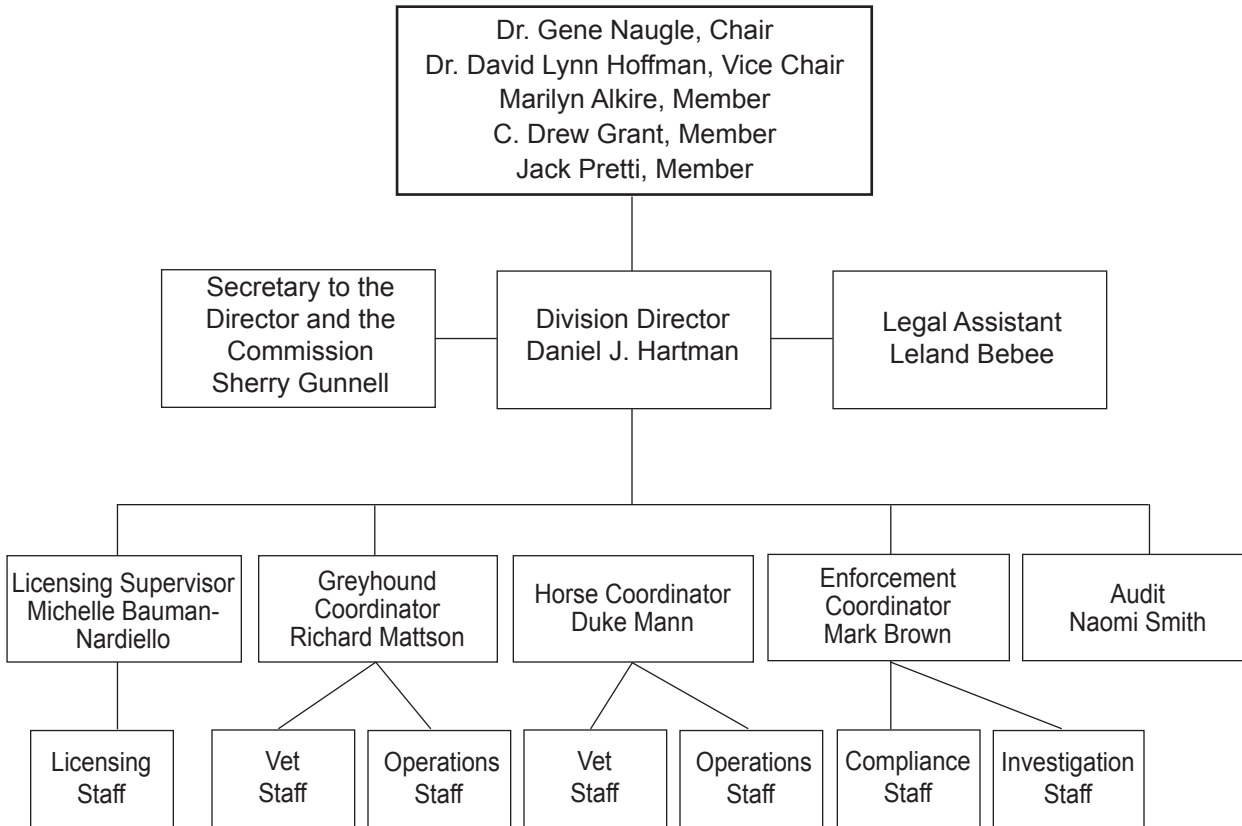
Dr. Gene Naugle, Chair
Dr. David Lynn Hoffman, Vice Chair
Marilyn Alkire, Member
C. Drew Grant, Member
Jack Pretti, Member

Secretary to the Director and the Commission
Sherry Gunnell

Division Director
Daniel J. Hartman

Legal Assistant
Leland Bebee

Licensing Supervisor
Michelle Bauman-Nardiello

Greyhound Coordinator
Richard Mattson

Horse Coordinator
Duke Mann

Enforcement Coordinator
Mark Brown

Audit
Naomi Smith

Licensing Staff

Vet Staff

Operations Staff

Vet Staff

Operations Staff

Compliance Staff

Investigation Staff